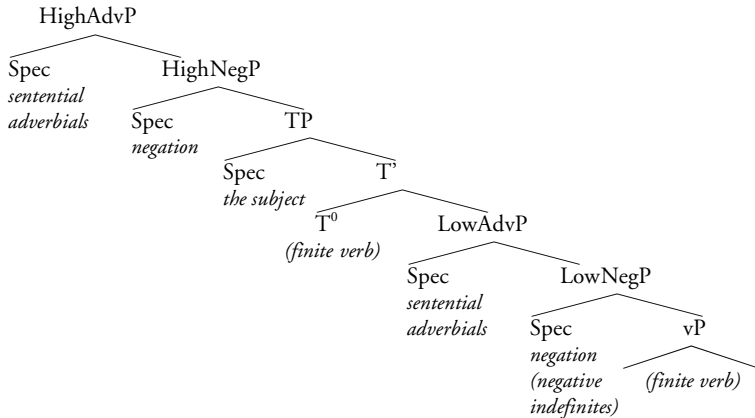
HighAdvP

Spec
sentential adverbials

HighNegP

Spec
negation

TP

Spec
the subject

T'

$T^0$
(finite verb)

LowAdvP

Spec
sentential adverbials

LowNegP

Spec
negation
(negative indefinites)

vP

(finite verb)